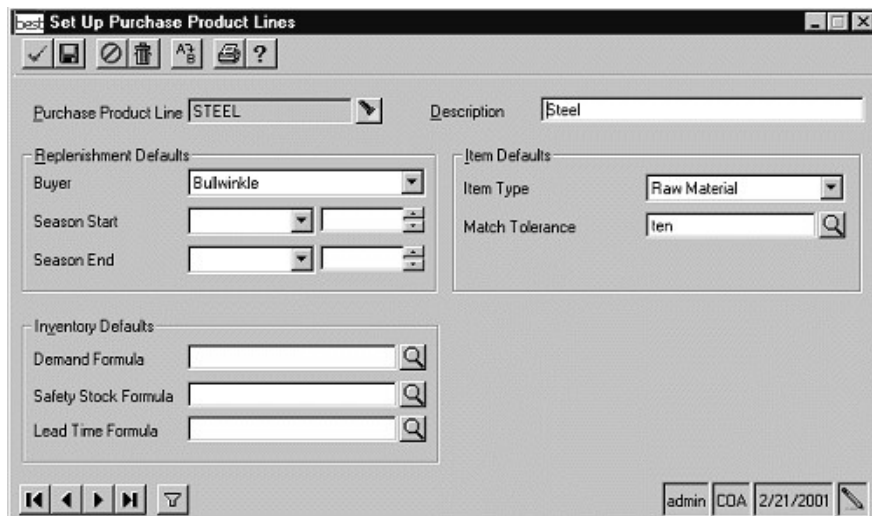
best Set Up Purchase Product Lines

Purchase Product Line STEEL

Description Steel

Replenishment Defaults

Buyer Bullwinkle

Season Start

Season End

Item Defaults

Item Type Raw Material

Match Tolerance ten

Inventory Defaults

Demand Formula

Safety Stock Formula

Lead Time Formula

admin COA 2/21/2001